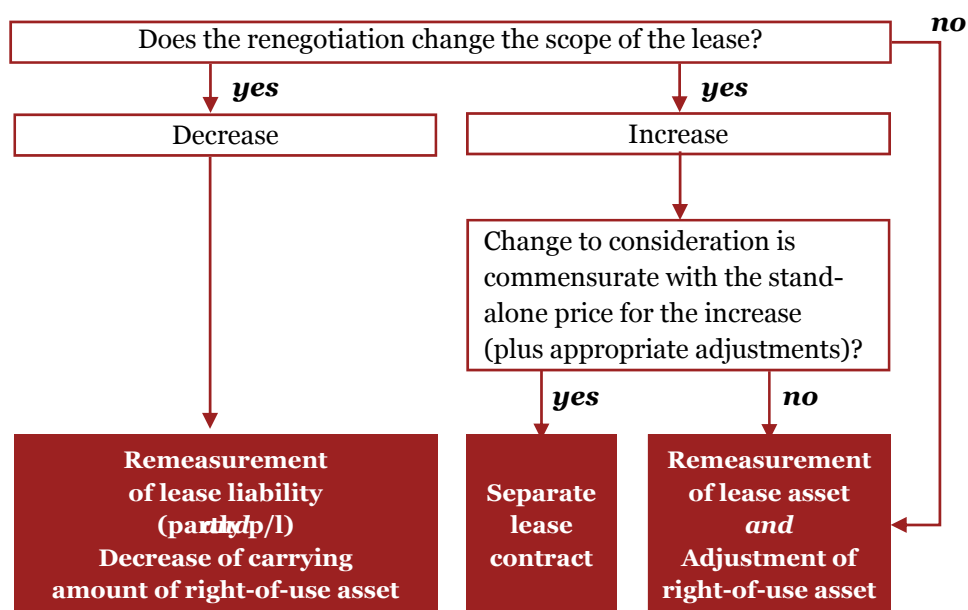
no

Does the renegotiation change the scope of the lease?

yes

yes

Decrease

Increase

Change to consideration is commensurate with the stand-alone price for the increase (plus appropriate adjustments)?

yes

no

Remeasurement of lease liability (par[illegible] p/l) Decrease of carrying amount of right-of-use asset

Separate lease contract

Remeasurement of lease asset *and* Adjustment of right-of-use asset